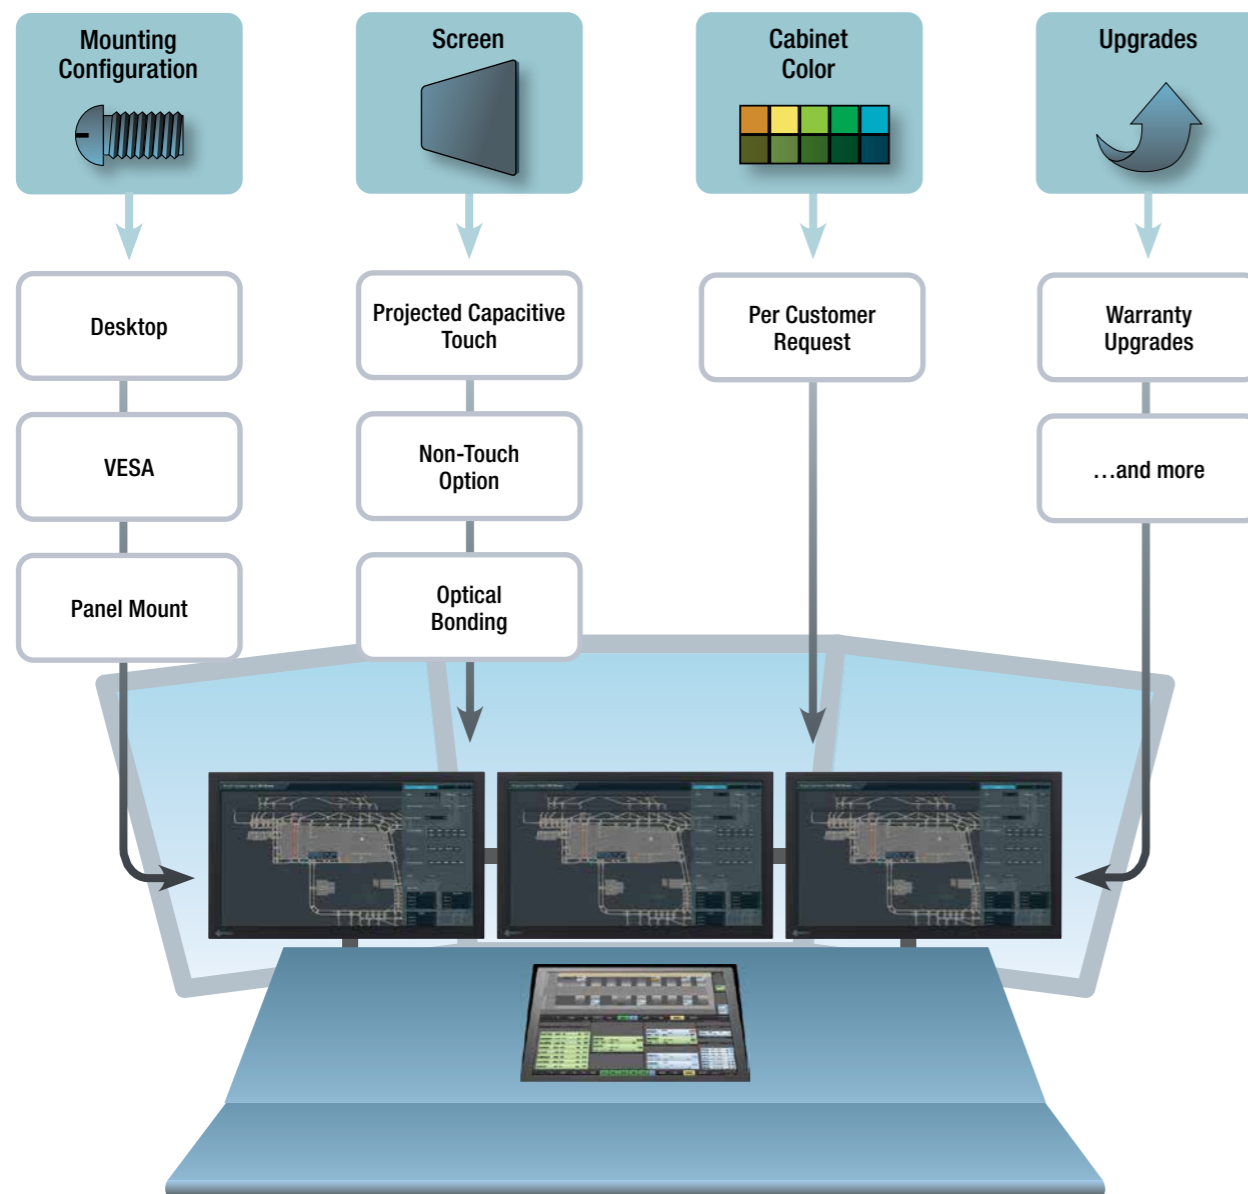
Mounting Configuration

Desktop

VESA

Panel Mount

Screen

Projected Capacitive Touch

Non-Touch Option

Optical Bonding

Cabinet Color

Per Customer Request

Upgrades

Warranty Upgrades

...and more